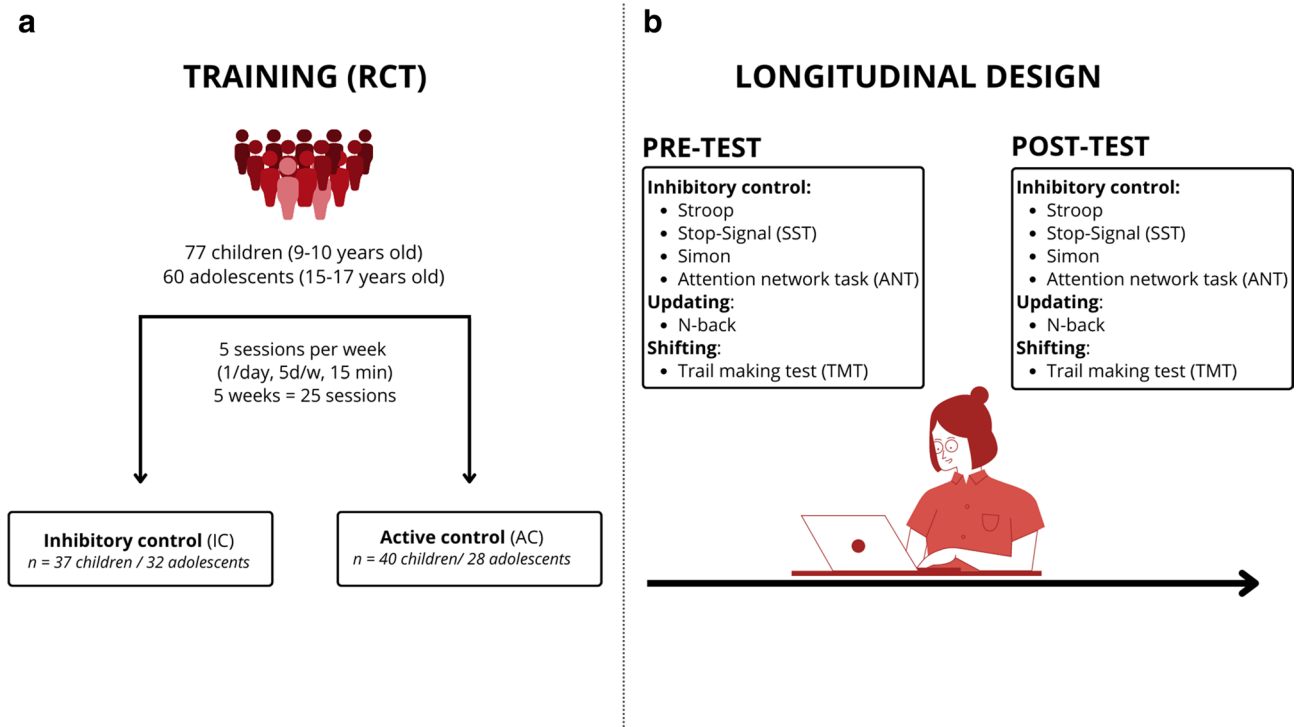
a

TRAINING (RCT)

77 children (9-10 years old)
60 adolescents (15-17 years old)

5 sessions per week
(1/day, 5d/w, 15 min)
5 weeks = 25 sessions

**Inhibitory control** (IC)
*n = 37 children / 32 adolescents*

**Active control** (AC)
*n = 40 children/ 28 adolescents*

b

LONGITUDINAL DESIGN

PRE-TEST

**Inhibitory control:**
- Stroop
- Stop-Signal (SST)
- Simon
- Attention network task (ANT)

**Updating**:
- N-back

**Shifting**:
- Trail making test (TMT)

POST-TEST

**Inhibitory control:**
- Stroop
- Stop-Signal (SST)
- Simon
- Attention network task (ANT)

**Updating**:
- N-back

**Shifting**:
- Trail making test (TMT)